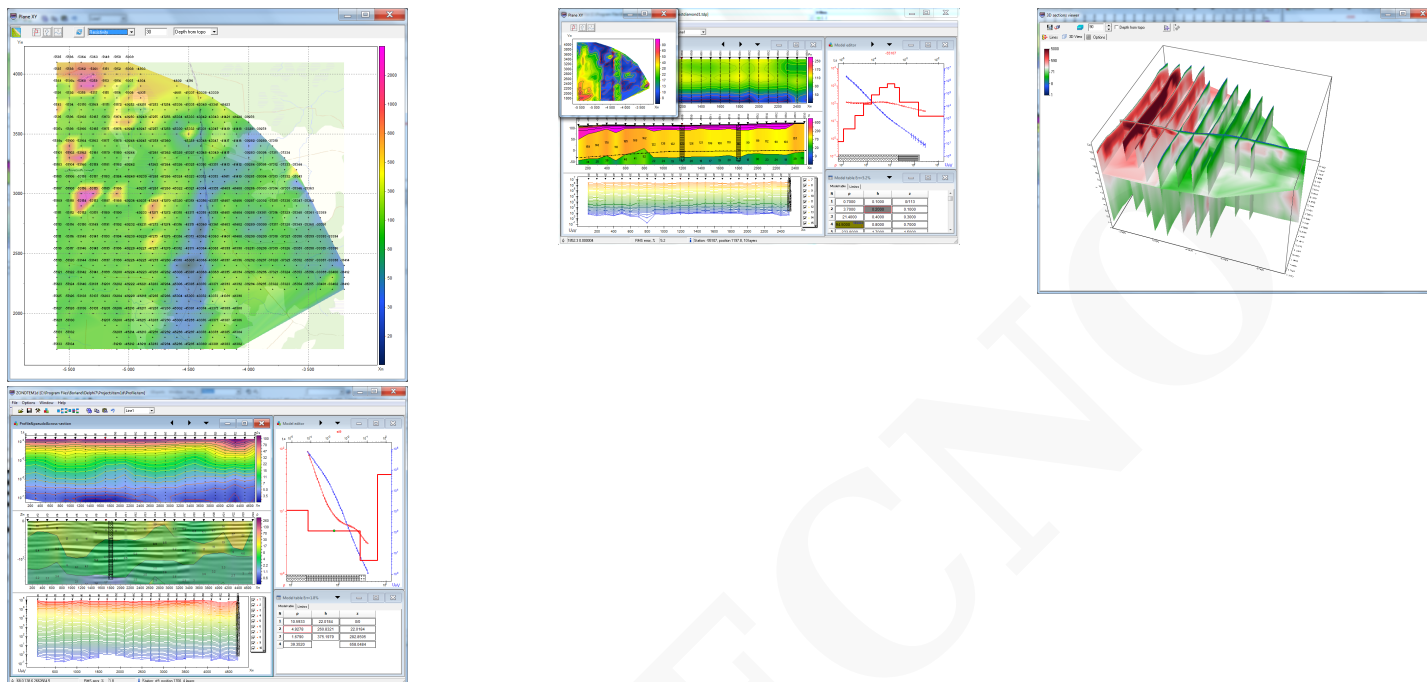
Plane XY

Resistivity

30

Depth from topo

4000

3500

3000

2500

2000

-5 500

-5 000

-4 500

-4 000

-3 500

2000

1000

500

300

100

50

30

20

Plane XY

Model editor

Model table

3D section viewer

Lines

3D View

Options

Depth from topo

ZONDTEM

File

Options

Window

Help

Line1

Profile/Apparent/Sectional

Model editor

Model table

Model table

Layers

h

z

1

16.6833

22.0154

500

2

4.9276

258.6321

22.0164

3

1.9780

375.1678

282.8595

4

38.3020

658.0484

Model table

h

z

1

0.7000

0.1000

0.0113

2

3.7000

0.2000

0.1000

3

21.4800

0.4000

0.3000

4

0.6000

0.7000